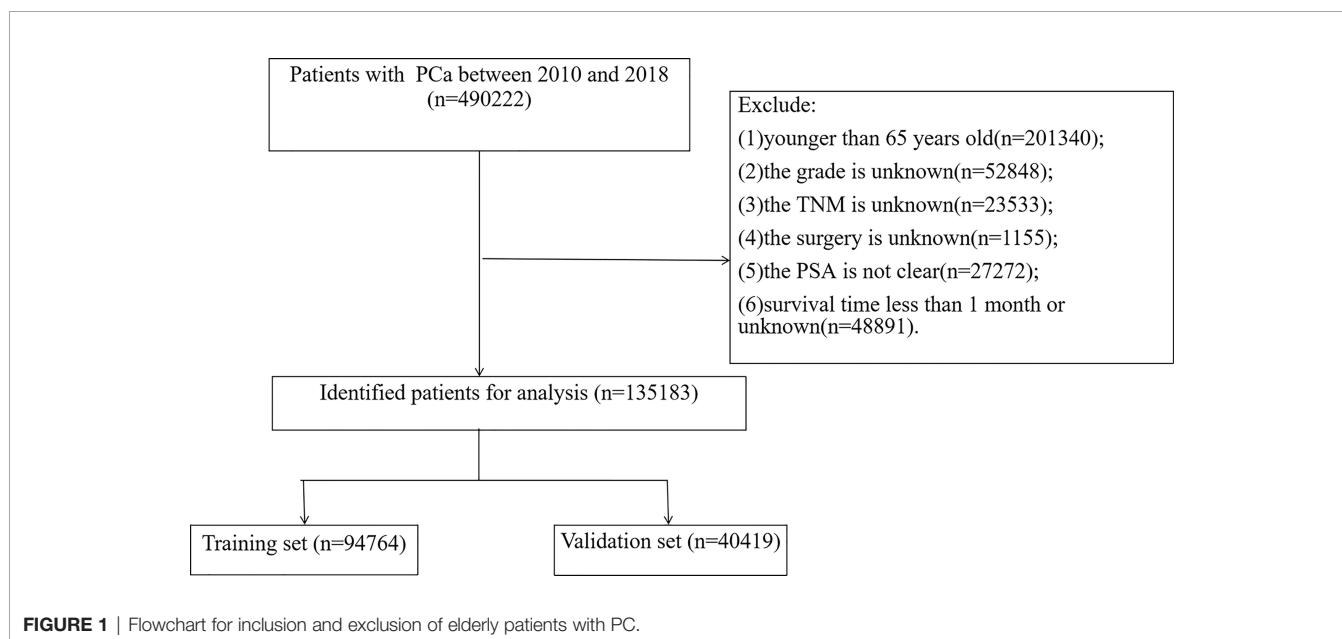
Patients with PCa between 2010 and 2018 (n=490222)

Exclude:
(1)younger than 65 years old(n=201340);
(2)the grade is unknown(n=52848);
(3)the TNM is unknown(n=23533);
(4)the surgery is unknown(n=1155);
(5)the PSA is not clear(n=27272);
(6)survival time less than 1 month or unknown(n=48891).

Identified patients for analysis (n=135183)

Training set (n=94764)

Validation set (n=40419)

FIGURE 1 | Flowchart for inclusion and exclusion of elderly patients with PC.